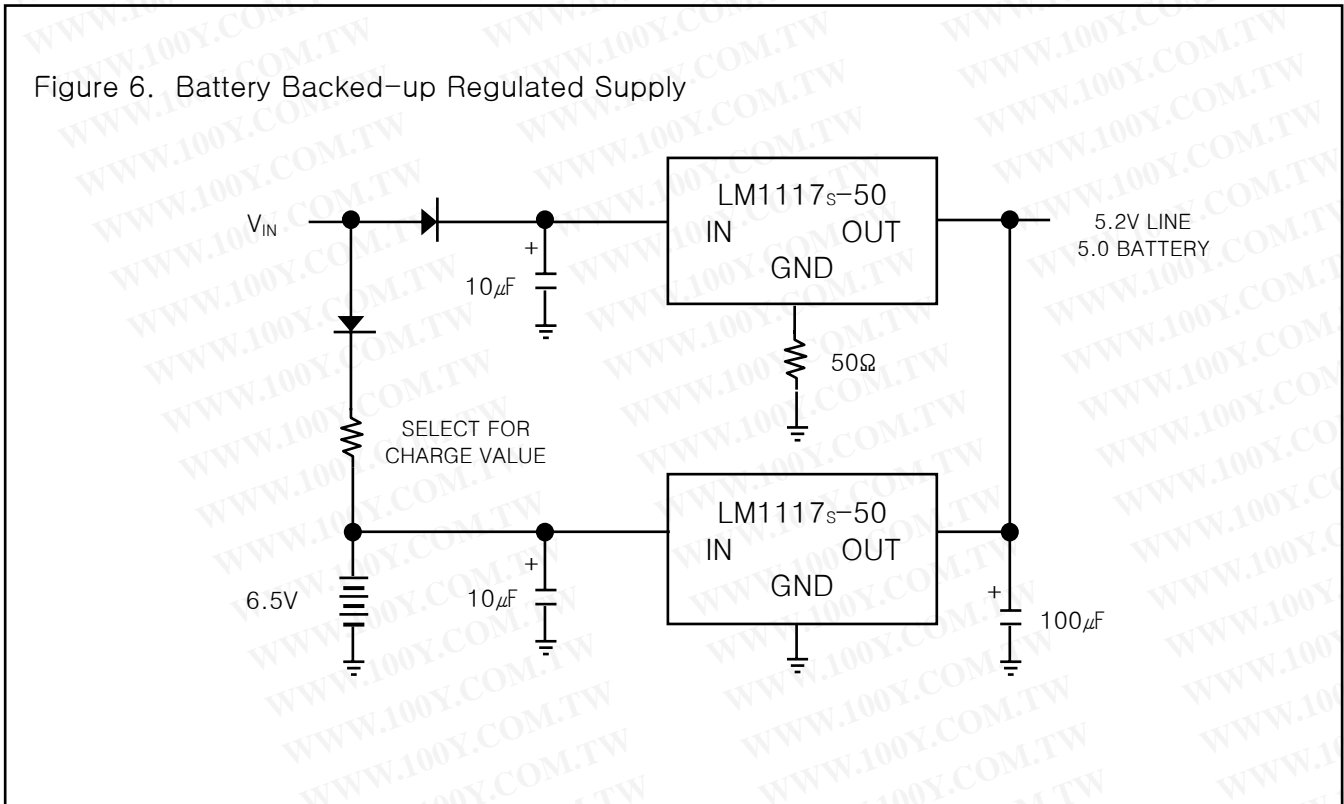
Figure 6. Battery Backed-up Regulated Supply

$V_{IN}$

+

10$\mu$F

LM1117$_S$-50
IN OUT
GND

5.2V LINE
5.0 BATTERY

50Ω

SELECT FOR
CHARGE VALUE

LM1117$_S$-50
IN OUT
GND

6.5V

+

10$\mu$F

+

100$\mu$F

WWW.100Y.COM.TW